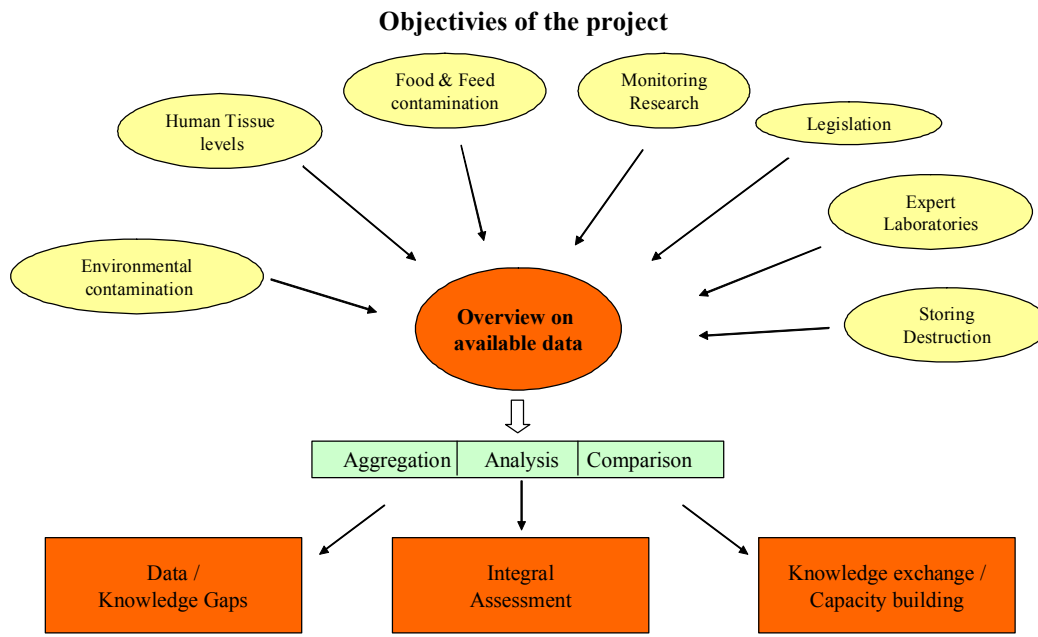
Objectivies of the project

Food & Feed contamination

Monitoring Research

Human Tissue levels

Legislation

Expert Laboratories

Environmental contamination

Overview on available data

Storing Destruction

| Aggregation | Analysis | Comparison |
|---|---|---|

Data / Knowledge Gaps

Integral Assessment

Knowledge exchange / Capacity building